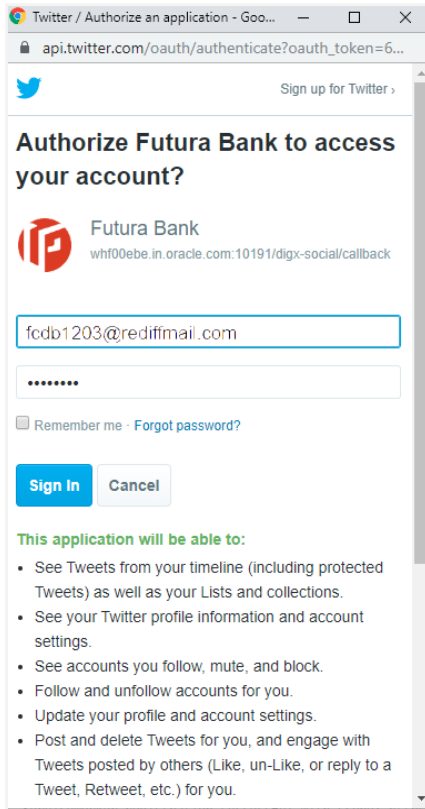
Twitter / Authorize an application - Goo...

api.twitter.com/oauth/authenticate?oauth_token=6...

Sign up for Twitter ›

Authorize Futura Bank to access your account?

Futura Bank
whf00ebe.in.oracle.com:10191/digx-social/callback

fcdb1203@rediffmail.com

••••••••

Remember me · Forgot password?

Sign In Cancel

This application will be able to:

- See Tweets from your timeline (including protected Tweets) as well as your Lists and collections.
- See your Twitter profile information and account settings.
- See accounts you follow, mute, and block.
- Follow and unfollow accounts for you.
- Update your profile and account settings.
- Post and delete Tweets for you, and engage with Tweets posted by others (Like, un-Like, or reply to a Tweet, Retweet, etc.) for you.